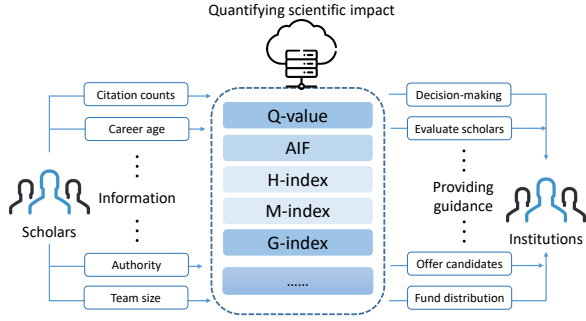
Quantifying scientific impact

Citation counts

Career age

Information

Scholars

Authority

Team size

Q-value

AIF

H-index

M-index

G-index

......

Decision-making

Evaluate scholars

Providing guidance

Institutions

Offer candidates

Fund distribution